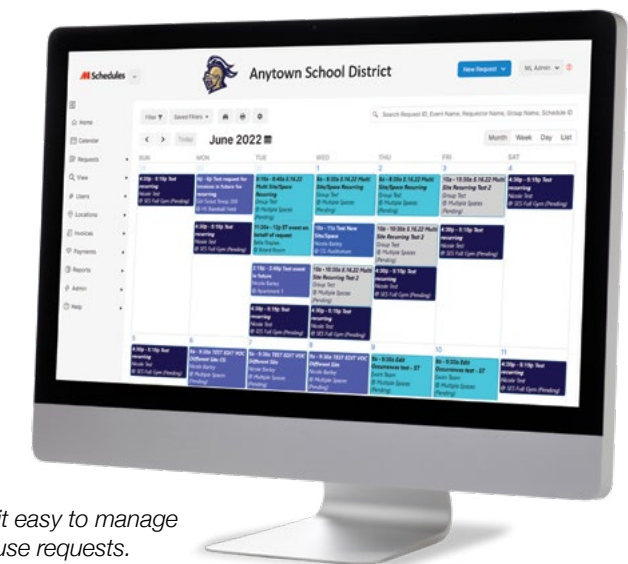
Schedules

Anytown School District

New Request

ML Admin

Home

Calendar

Requests

View

Users

Locations

Invoices

Payments

Reports

Admin

Help

Filter

Saved Filters

Search Request ID, Event Name, Requestor Name, Group Name, Schedule ID

Today

June 2022

Month Week Day List

SUN MON TUE WED THU FRI SAT

4:30p - 5:15p Test recurring
Nicole Test
@ SES Full Gym (Pending)

4p - 5p Test request for invoices in future for recurring

4:30p - 5:15p Test
Nicole Test
@ SES Full Gym (Pending)

8a - 8:40a 6.16.22 Multi Site/Space Recurring
Group Test
@ Multiple Spaces (Pending)

11:30a - 12p ST event on behalf of request

1:15p - 2:45p Test event in future
Nicole Barley

4:30p - 5:15p Test recurring
Nicole Test
@ SES Full Gym (Pending)

8a - 8:30a 6.16.22 Multi Site/Space Recurring
Group Test
@ Multiple Spaces (Pending)

10a - 11a Test New Site/Space
Nicole Barley
@ CS Auditorium

10a - 10:30a 6.16.22 Multi Site Recurring Test 2
Group Test
@ Multiple Spaces (Pending)

4:30p - 5:15p Test recurring
Nicole Test
@ SES Full Gym (Pending)

8a - 8:30a 6.16.22 Multi Site/Space Recurring
Group Test
@ Multiple Spaces (Pending)

10a - 10:30a 6.16.22 Multi Site Recurring Test 2
Group Test
@ Multiple Spaces (Pending)

4:30p - 5:15p Test recurring
Nicole Test
@ SES Full Gym (Pending)

10a - 10:30a 6.16.22 Multi Site Recurring Test 2

4:30p - 5:15p Test recurring
Nicole Test
@ SES Full Gym (Pending)

4:30p - 5:15p Test recurring
Nicole Test
@ SES Full Gym (Pending)

4:30p - 5:15p Test recurring
Nicole Test
@ SES Full Gym (Pending)

4:30p - 5:15p Test recurring
Nicole Test
@ SES Full Gym (Pending)

8a - 9:30a TEST EDIT VOC Different Site CS

8a - 9:30a TEST EDIT VOC Different Site

8a - 9:30a TEST EDIT VOC Different Site
Nicole Barley
@ Multiple Spaces (Pending)

8a - 9:30a Edit Occurrence test - ST

8a - 9:30a Edit Occurrence test - ST

4:30p - 5:15p Test recurring
Nicole Test
@ SES Full Gym (Pending)

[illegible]t easy to manage
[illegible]use requests.